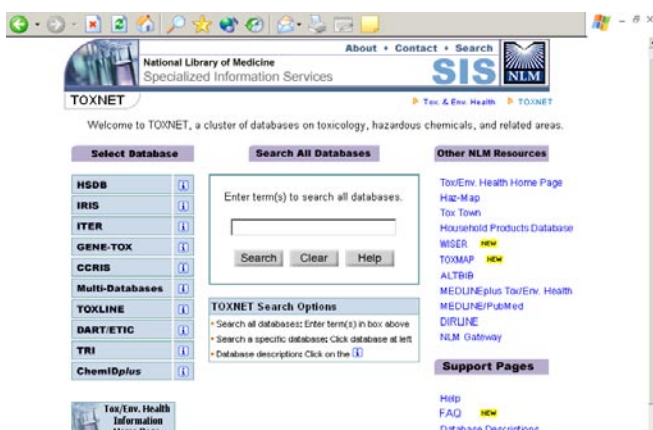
About • Contact • Search
National Library of Medicine
Specialized Information Services
SIS
NLM
TOXNET
Tox & Env. Health  TOXNET

Welcome to TOXNET, a cluster of databases on toxicology, hazardous chemicals, and related areas.

Select Database
HSDB i
IRIS i
ITER i
GENE-TOX i
CCRIS i
Multi-Databases i
TOXLINE i
DART/ETIC i
TRI i
ChemIDplus i

Tox/Env. Health Information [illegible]

Search All Databases
Enter term(s) to search all databases.
Search Clear Help

TOXNET Search Options
• Search all databases: Enter term(s) in box above
• Search a specific database: Click database at left
• Database description: Click on the i

Other NLM Resources
Tox/Env. Health Home Page
Haz-Map
Tox Town
Household Products Database
WISER NEW
TOXMAP NEW
ALTBIB
MEDLINEplus Tox/Env. Health
MEDLINE/PubMed
DIRLINE
NLM Gateway

Support Pages
Help
FAQ NEW
Database Descriptions